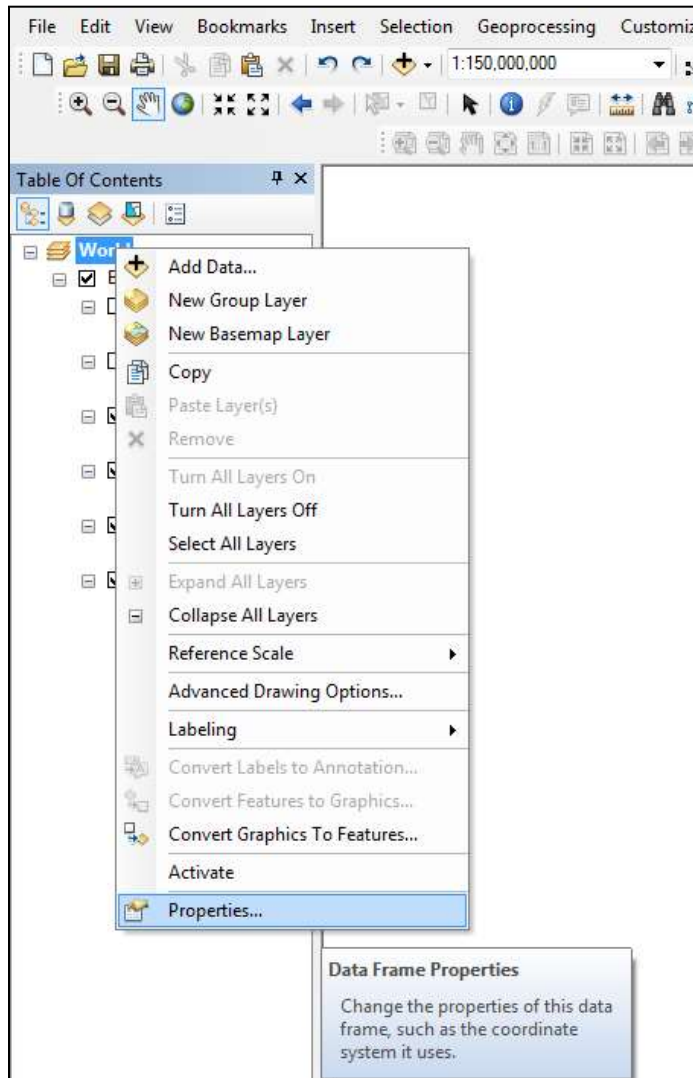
File Edit View Bookmarks Insert Selection Geoprocessing Customiz

1:150,000,000

Table Of Contents

Worl

E

Add Data...
New Group Layer
New Basemap Layer
Copy
Paste Layer(s)
Remove
Turn All Layers On
Turn All Layers Off
Select All Layers
Expand All Layers
Collapse All Layers
Reference Scale
Advanced Drawing Options...
Labeling
Convert Labels to Annotation...
Convert Features to Graphics...
Convert Graphics To Features...
Activate
Properties...

Data Frame Properties

Change the properties of this data frame, such as the coordinate system it uses.